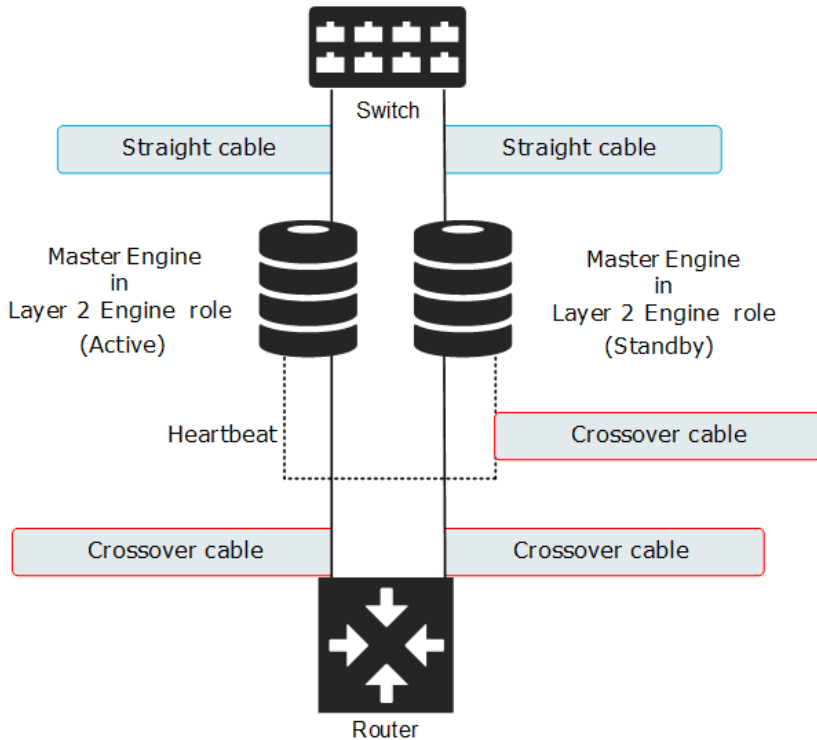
Switch

Straight cable

Straight cable

Master Engine in Layer 2 Engine role (Active)

Master Engine in Layer 2 Engine role (Standby)

Heartbeat

Crossover cable

Crossover cable

Crossover cable

Router